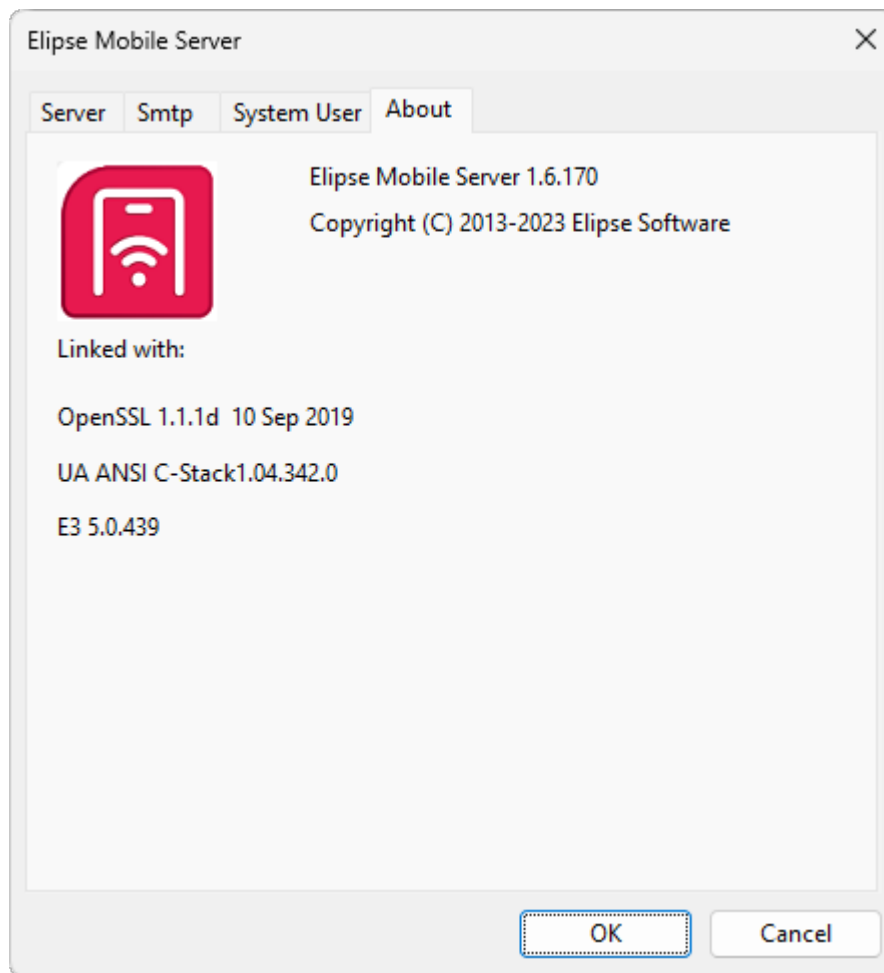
Elipse Mobile Server

Server Smtp System User About

Elipse Mobile Server 1.6.170

Copyright (C) 2013-2023 Elipse Software

Linked with:

OpenSSL 1.1.1d 10 Sep 2019

UA ANSI C-Stack1.04.342.0

E3 5.0.439

OK Cancel